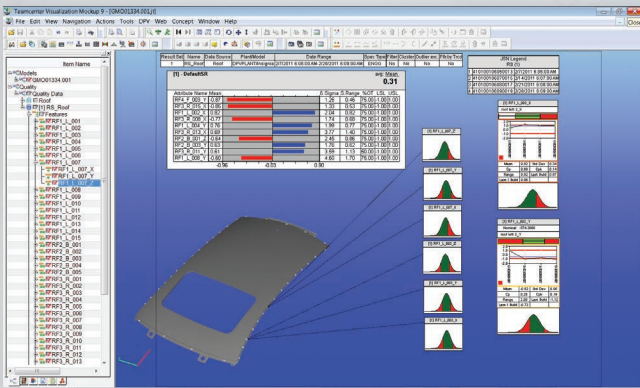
Teamcenter Visualization Mockup 9 - [GMO01334.001.jt]

File Edit View Navigation Actions Tools DPV Web Concept Window Help

Item Name

Models
GMO01334.001
Quality
Quality Data
Roof
RS_Roof
Features
RF1_L_001
RF1_L_002
RF1_L_003
RF1_L_004
RF1_L_005
RF1_L_006
RF1_L_007
RF1_L_007_X
RF1_L_007_Y
RF1_L_007_Z
RF1_L_008
RF1_L_009
RF1_L_010
RF1_L_011
RF1_L_012
RF1_L_013
RF1_L_014
RF1_L_015
RF2_R_001
RF2_R_002
RF2_R_003
RF2_R_004
RF2_R_005
RF2_R_006
RF2_R_007
RF3_R_001
RF3_R_002
RF3_R_003
RF3_R_004
RF3_R_005
RF3_R_006
RF3_R_007
RF3_R_008
RF3_R_009
RF3_R_010
RF3_R_011
RF3_R_012
RF3_R_013

| Result Set | Name | Data Source | Plant/Model | Date Range | Spec Time | Filter | Cluster | Outlier exc | Filter Trol |
|---|---|---|---|---|---|---|---|---|---|
| 1 | RS_Roof | Roof | DPV/PLANT/Insignia | 2/7/2011 6:08:00 AM | 2/28/2011 6:08:00 AM | ENG0 | No | No | No |

[1] - DefaultSR

abs Mean
0.31

| Attribute Name | Mean | | 6 Sigma | 6 Range | %OT | LSL | USL |
|---|---|---|---|---|---|---|---|
| RF4_F_003_Y | 0.87 | | 1.25 | 0.46 | 75.00 | -1.00 | 1.00 |
| RF3_R_005_X | 0.85 | | 1.30 | 0.53 | 75.00 | -1.00 | 1.00 |
| RF1_L_007_X | 0.82 | | 2.04 | 0.82 | 75.00 | -1.00 | 1.00 |
| RF2_R_006_X | -0.77 | | 1.74 | 0.68 | 75.00 | -1.00 | 1.00 |
| RF4_F_004_Y | 0.76 | | 1.99 | 0.77 | 75.00 | -1.00 | 1.00 |
| RF3_R_013_X | 0.69 | | 3.77 | 1.40 | 75.00 | -1.00 | 1.00 |
| RF2_R_001_X | -0.64 | | 2.45 | 0.86 | 75.00 | -1.00 | 1.00 |
| RF3_R_001_Y | 0.63 | | 1.76 | 0.62 | 75.00 | -1.00 | 1.00 |
| RF2_R_003_Y | 0.61 | | 3.59 | 1.13 | 80.00 | -1.00 | 1.00 |
| RF1_L_008_Y | 0.60 | | 4.60 | 1.70 | 75.00 | -1.00 | 1.00 |

-0.96 -0.03 0.90

JSN Legend
RS (1)

(1) RF1_L_007_Z
(1) RF1_L_007_X
(1) RF1_L_007_Y
(1) RF1_L_007_Z

[1] RF1_L_007_X
Nominal

[1] RF1_L_007_Y
Nominal -374.0000

Mean
Cp
Sigma